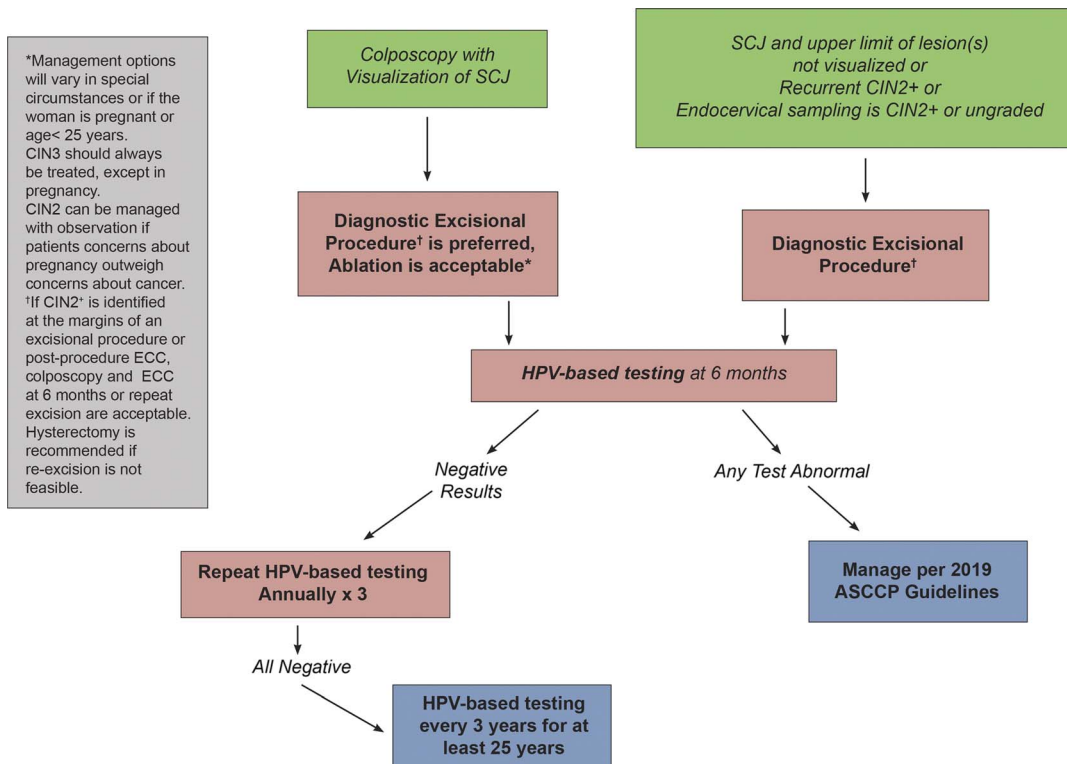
*Management options will vary in special circumstances or if the woman is pregnant or age< 25 years.
CIN3 should always be treated, except in pregnancy.
CIN2 can be managed with observation if patients concerns about pregnancy outweigh concerns about cancer.
†If CIN2+ is identified at the margins of an excisional procedure or post-procedure ECC, colposcopy and ECC at 6 months or repeat excision are acceptable. Hysterectomy is recommended if re-excision is not feasible.

Colposcopy with Visualization of SCJ

SCJ and upper limit of lesion(s) not visualized or Recurrent CIN2+ or Endocervical sampling is CIN2+ or ungraded

Diagnostic Excisional Procedure† is preferred, Ablation is acceptable*

Diagnostic Excisional Procedure†

HPV-based testing at 6 months

Negative Results

Any Test Abnormal

Repeat HPV-based testing Annually x 3

Manage per 2019 ASCCP Guidelines

All Negative

HPV-based testing every 3 years for at least 25 years